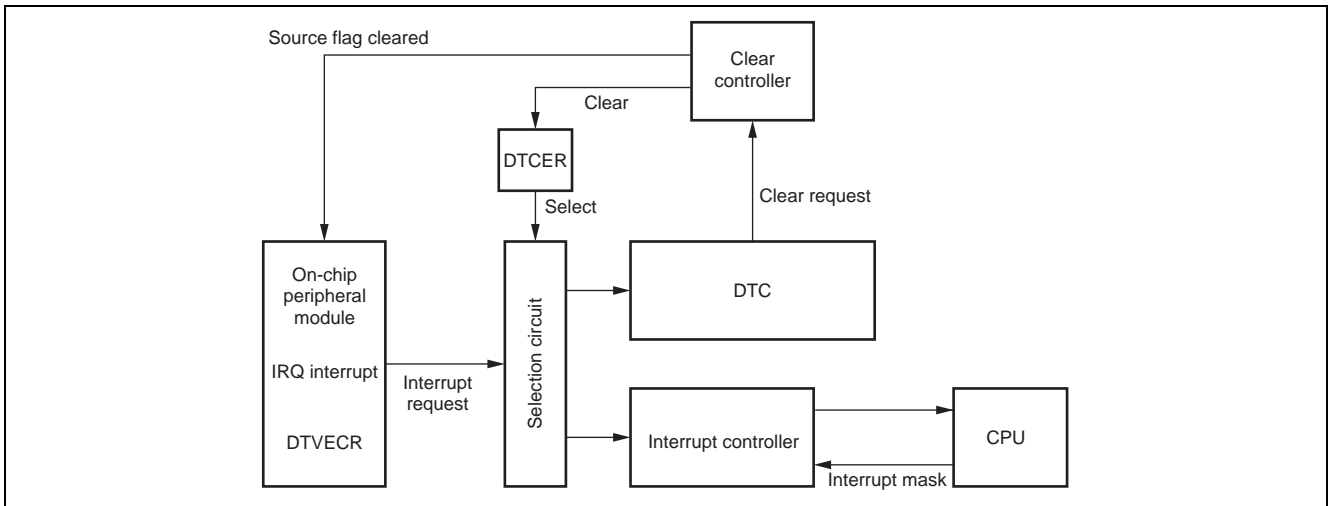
Source flag cleared

Clear controller

Clear

DTCER

Select

Clear request

On-chip peripheral module

IRQ interrupt

DTVECR

Interrupt request

Selection circuit

DTC

Interrupt controller

CPU

Interrupt mask